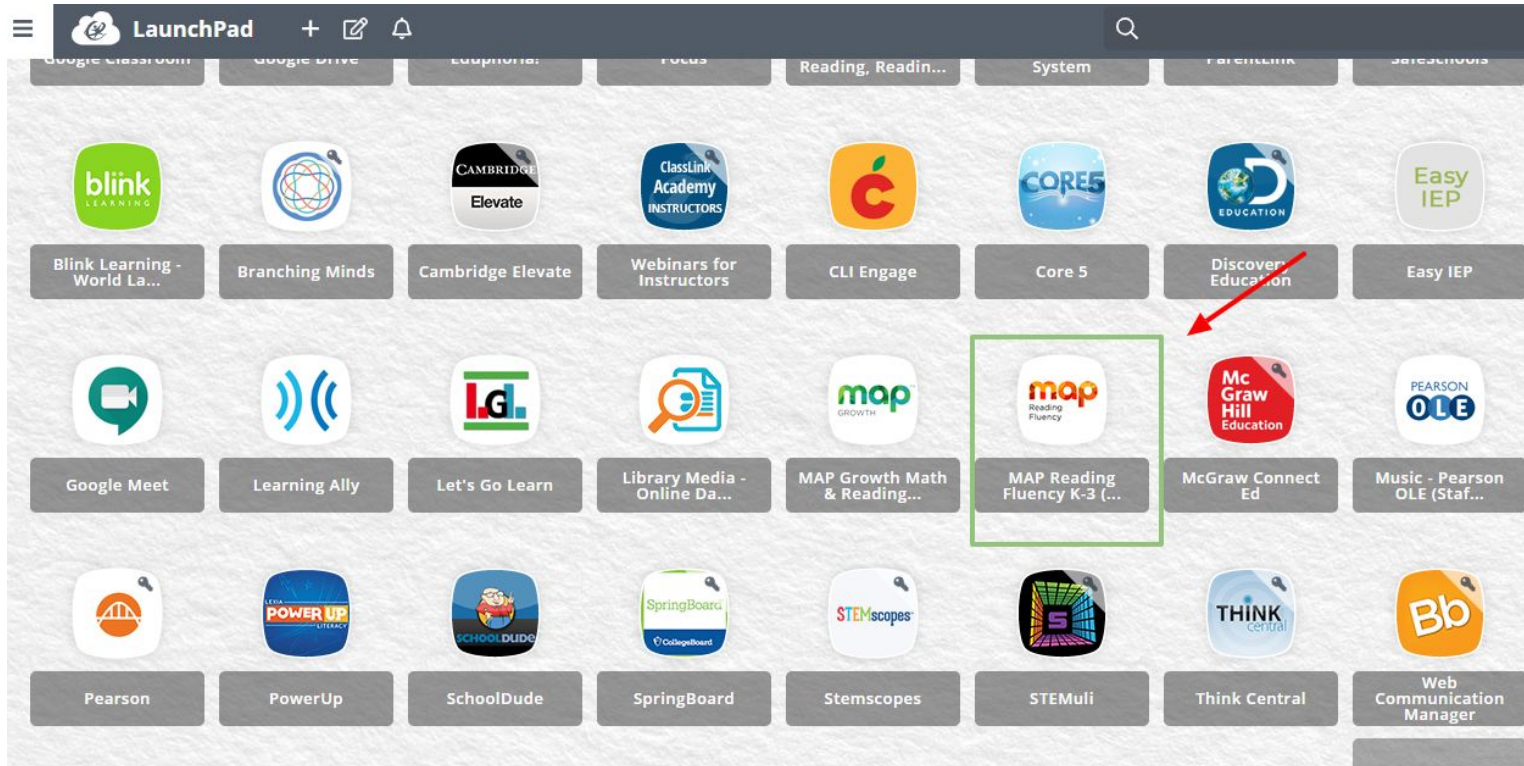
LaunchPad

Google Classroom
Google Drive
Eduphoria!
Focus
Reading, Readin...
System
ParentLink
SafeSchools

blink LEARNING
Blink Learning - World La...

Branching Minds

CAMBRIDGE Elevate
Cambridge Elevate

ClassLink Academy INSTRUCTORS
Webinars for Instructors

CLI Engage

CORE5
Core 5

EDUCATION
Discovery Education

Easy IEP
Easy IEP

Google Meet

Learning Ally

LGL
Let's Go Learn

Library Media - Online Da...

map GROWTH
MAP Growth Math & Reading...

map Reading Fluency
MAP Reading Fluency K-3 (...

Mc Graw Hill Education
McGraw Connect Ed

PEARSON OLE
Music - Pearson OLE (Staf...

Pearson

LEXIA POWER UP LITERACY
PowerUp

SCHOOLDUDE
SchoolDude

SpringBoard CollegeBoard
SpringBoard

STEMscopes
Stemscopes

5
STEMuli

THINK central
Think Central

Bb
Web Communication Manager